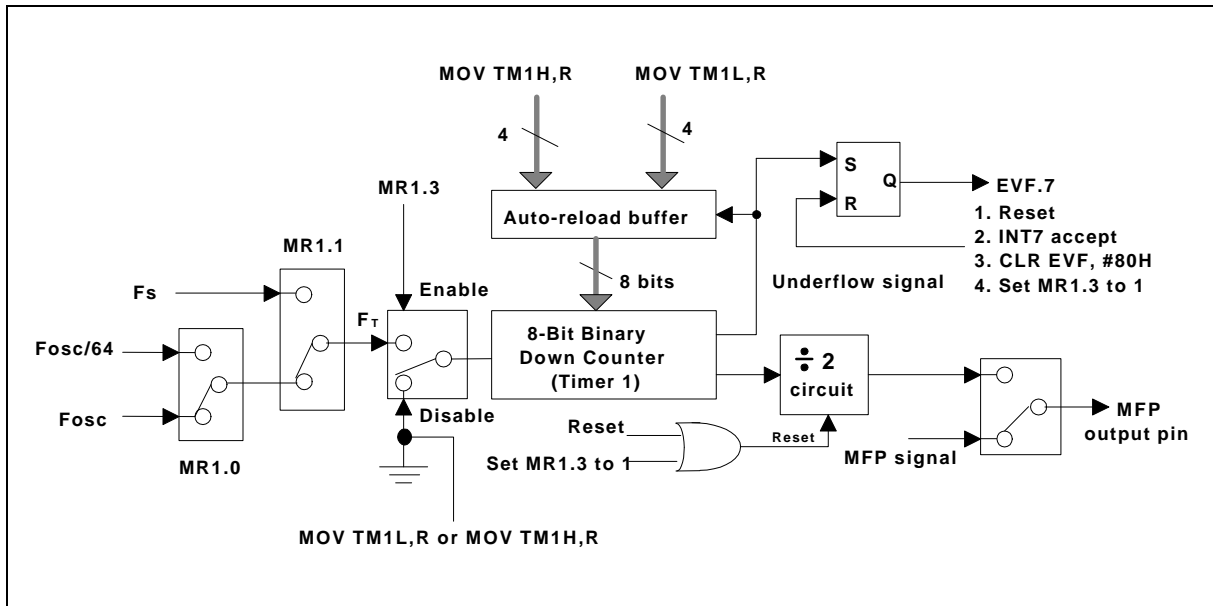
MOV TM1H,R

MOV TM1L,R

4

4

MR1.3

Auto-reload buffer

S

Q

R

EVF.7

1. Reset
2. INT7 accept
3. CLR EVF, #80H
4. Set MR1.3 to 1

MR1.1

8 bits

Underflow signal

Fs

Enable

$F_T$

Fosc/64

8-Bit Binary Down Counter (Timer 1)

÷ 2 circuit

Fosc

Disable

Reset

Reset

Set MR1.3 to 1

MFP signal

MFP output pin

MR1.0

MOV TM1L,R or MOV TM1H,R